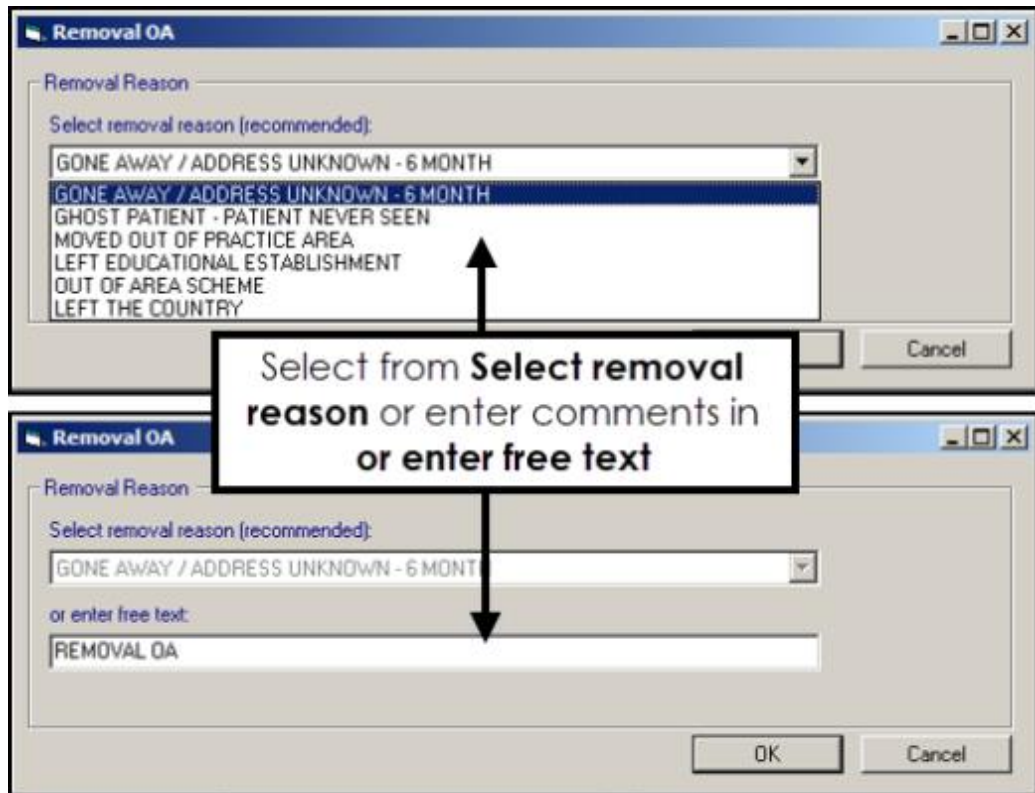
Removal OA

Removal Reason

Select removal reason (recommended):

GONE AWAY / ADDRESS UNKNOWN - 6 MONTH

GONE AWAY / ADDRESS UNKNOWN - 6 MONTH
GHOST PATIENT - PATIENT NEVER SEEN
MOVED OUT OF PRACTICE AREA
LEFT EDUCATIONAL ESTABLISHMENT
OUT OF AREA SCHEME
LEFT THE COUNTRY

Cancel

Select from **Select removal reason** or enter comments in **or enter free text**

Removal OA

Removal Reason

Select removal reason (recommended):

GONE AWAY / ADDRESS UNKNOWN - 6 MONT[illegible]

or enter free text:

REMOVAL OA

OK

Cancel